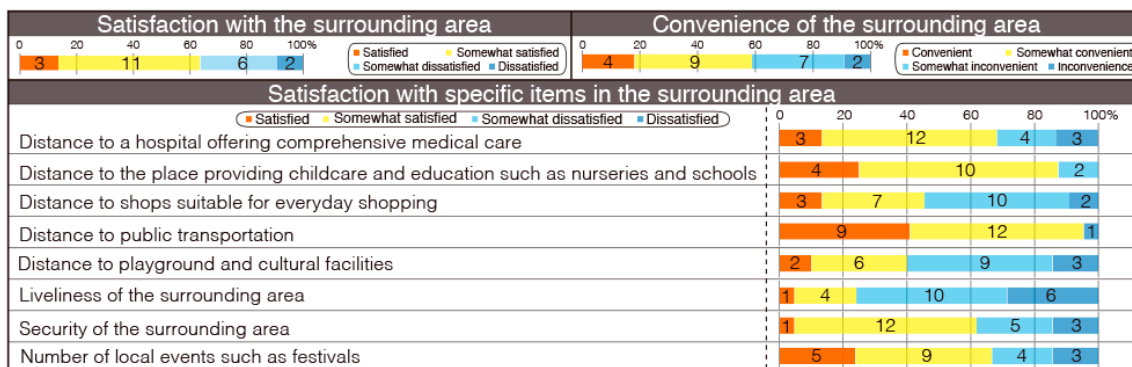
Satisfaction with the surrounding area

0 20 40 60 80 100%

3 11 6 2

Satisfied  Somewhat satisfied  Somewhat dissatisfied  Dissatisfied

Convenience of the surrounding area

0 20 40 60 80 100%

4 9 7 2

Convenient  Somewhat convenient  Somewhat inconvenient  Inconvenience

Satisfaction with specific items in the surrounding area

Satisfied  Somewhat satisfied  Somewhat dissatisfied  Dissatisfied

0 20 40 60 80 100%

| Item | | | | |
|---|---|---|---|---|
| Distance to a hospital offering comprehensive medical care | 3 | 12 | 4 | 3 |
| Distance to the place providing childcare and education such as nurseries and schools | 4 | 10 | 2 | |
| Distance to shops suitable for everyday shopping | 3 | 7 | 10 | 2 |
| Distance to public transportation | 9 | 12 | 1 | |
| Distance to playground and cultural facilities | 2 | 6 | 9 | 3 |
| Liveliness of the surrounding area | 1 | 4 | 10 | 6 |
| Security of the surrounding area | 1 | 12 | 5 | 3 |
| Number of local events such as festivals | 5 | 9 | 4 | 3 |